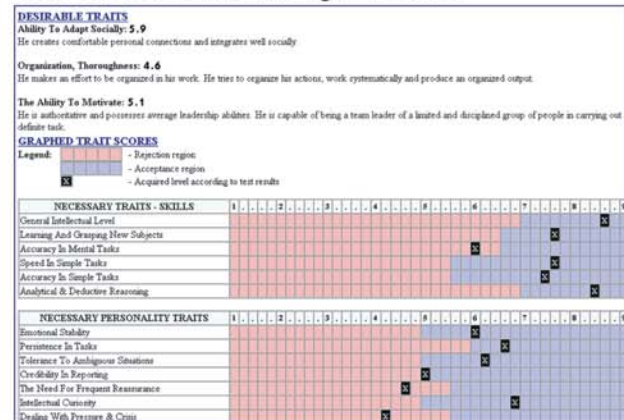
DESIRABLE TRAITS
Ability To Adapt Socially: 5.9
He creates comfortable personal connections and integrates well socially.

Organization, Thoroughness: 4.6
He makes an effort to be organized in his work. He tries to organize his actions, work systematically and produce an organized output.

The Ability To Motivate: 5.1
He is authoritative and possesses average leadership abilities. He is capable of being a team leader of a limited and disciplined group of people in carrying out definite task.

GRAPHED TRAIT SCORES
Legend: - Rejection region
- Acceptance region
X - Acquired level according to test results

| NECESSARY TRAITS - SKILLS | 1 . . . . 2 . . . . 3 . . . . 4 . . . . 5 . . . . 6 . . . . 7 . . . . 8 . . . . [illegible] |
|---|---|
| General Intellectual Level | X |
| Learning And Grasping New Subjects | X |
| Accuracy In Mental Tasks | X |
| Speed In Simple Tasks | X |
| Accuracy In Simple Tasks | X |
| Analytical & Deductive Reasoning | X |

| NECESSARY PERSONALITY TRAITS | 1 . . . . 2 . . . . 3 . . . . 4 . . . . 5 . . . . 6 . . . . 7 . . . . 8 . . . . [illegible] |
|---|---|
| Emotional Stability | X |
| Persistence In Tasks | X |
| Tolerance To Ambiguous Situations | X |
| Credibility In Reporting | X |
| The Need For Frequent Reassurance | X |
| Intellectual Curiosity | X |
| Dealing With Pressure & Crisis | X |